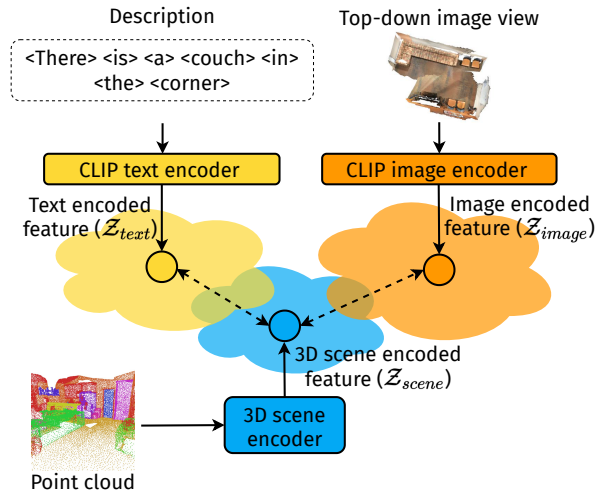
Description

<There> <is> <a> <couch> <in> <the> <corner>

Top-down image view

CLIP text encoder

CLIP image encoder

Text encoded feature ($\mathcal{Z}_{text}$)

Image encoded feature ($\mathcal{Z}_{image}$)

3D scene encoded feature ($\mathcal{Z}_{scene}$)

3D scene encoder

Point cloud